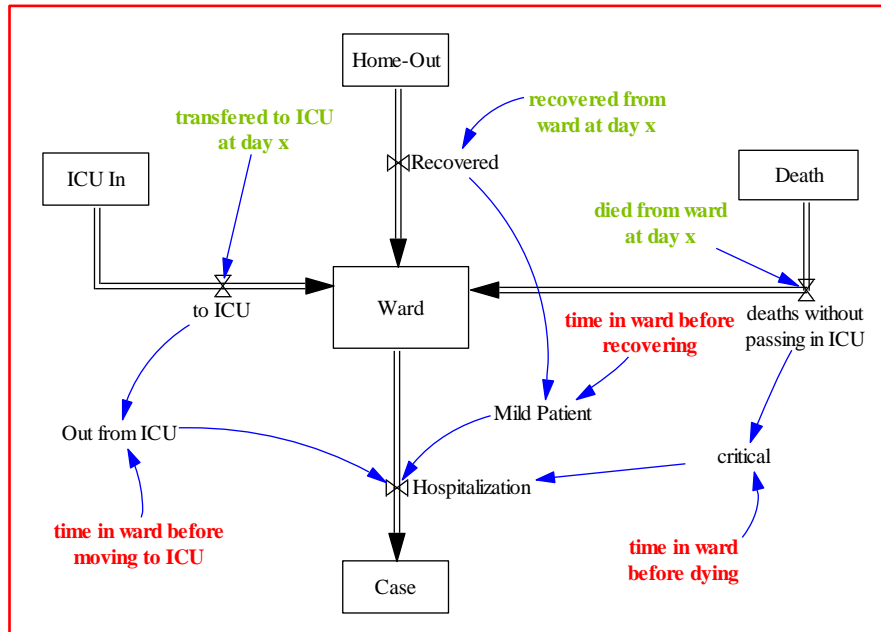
Home-Out

recovered from ward at day x

transfered to ICU at day x

Recovered

ICU In

Death

died from ward at day x

Ward

to ICU

deaths without passing in ICU

time in ward before recovering

Mild Patient

Out from ICU

critical

Hospitalization

time in ward before moving to ICU

time in ward before dying

Case